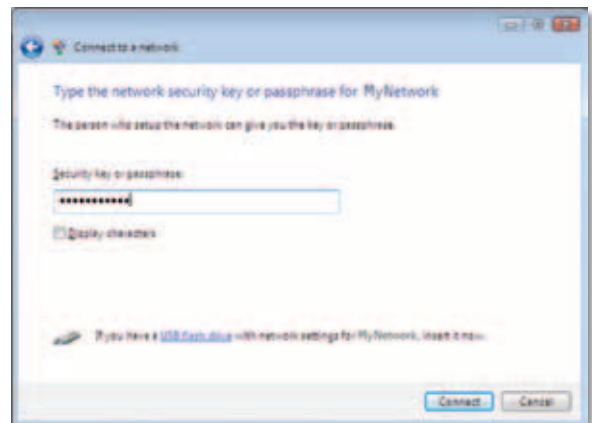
Connect to a network

Type the network security key or passphrase for MyNetwork

The person who setup the network can give you the key or passphrase.

Security key or passphrase:

●●●●●●●●●●●●

Display characters

If you have a USB flash drive with network settings for MyNetwork, insert it now.

Connect Cancel